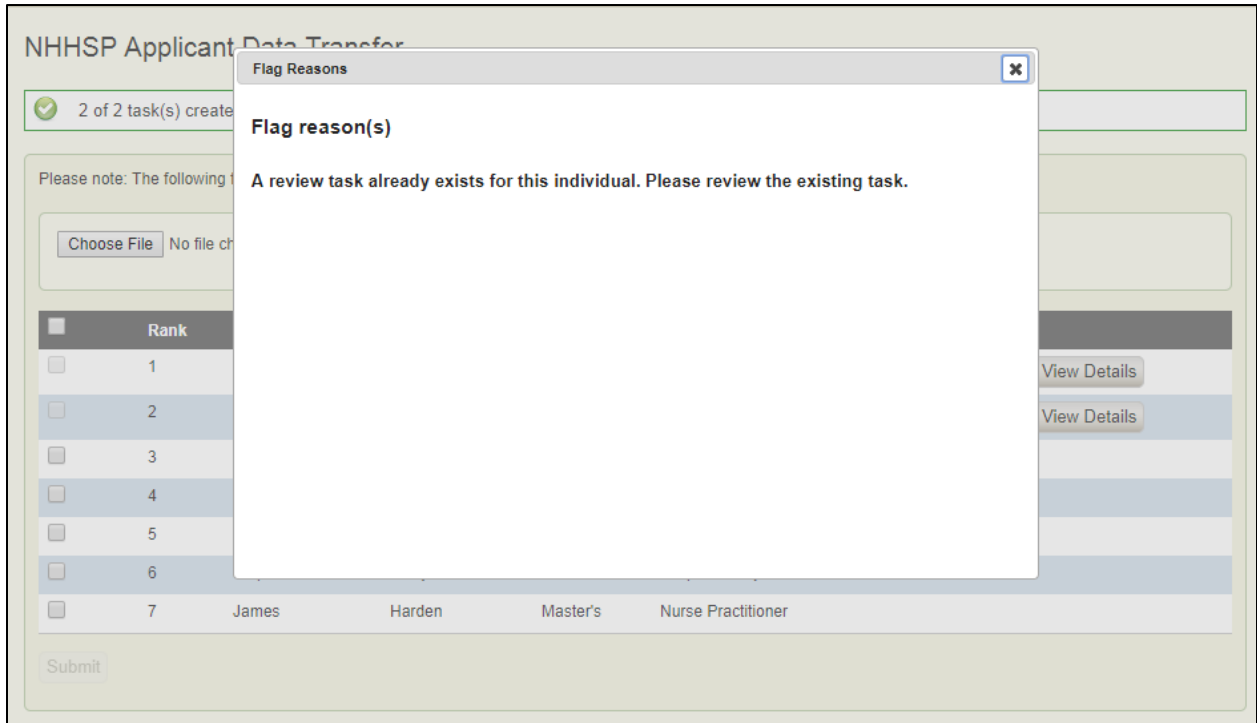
NHHSP Applicant Data Transfer

2 of 2 task(s) create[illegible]

Please note: The following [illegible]

Choose File No file ch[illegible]

| | Rank | | | | |
|---|---|---|---|---|---|
| | 1 | | | | View Details |
| | 2 | | | | View Details |
| | 3 | | | | |
| | 4 | | | | |
| | 5 | | | | |
| | 6 | | | | |
| | 7 | James | Harden | Master's | Nurse Practitioner |

Submit

Flag Reasons

Flag reason(s)

A review task already exists for this individual. Please review the existing task.